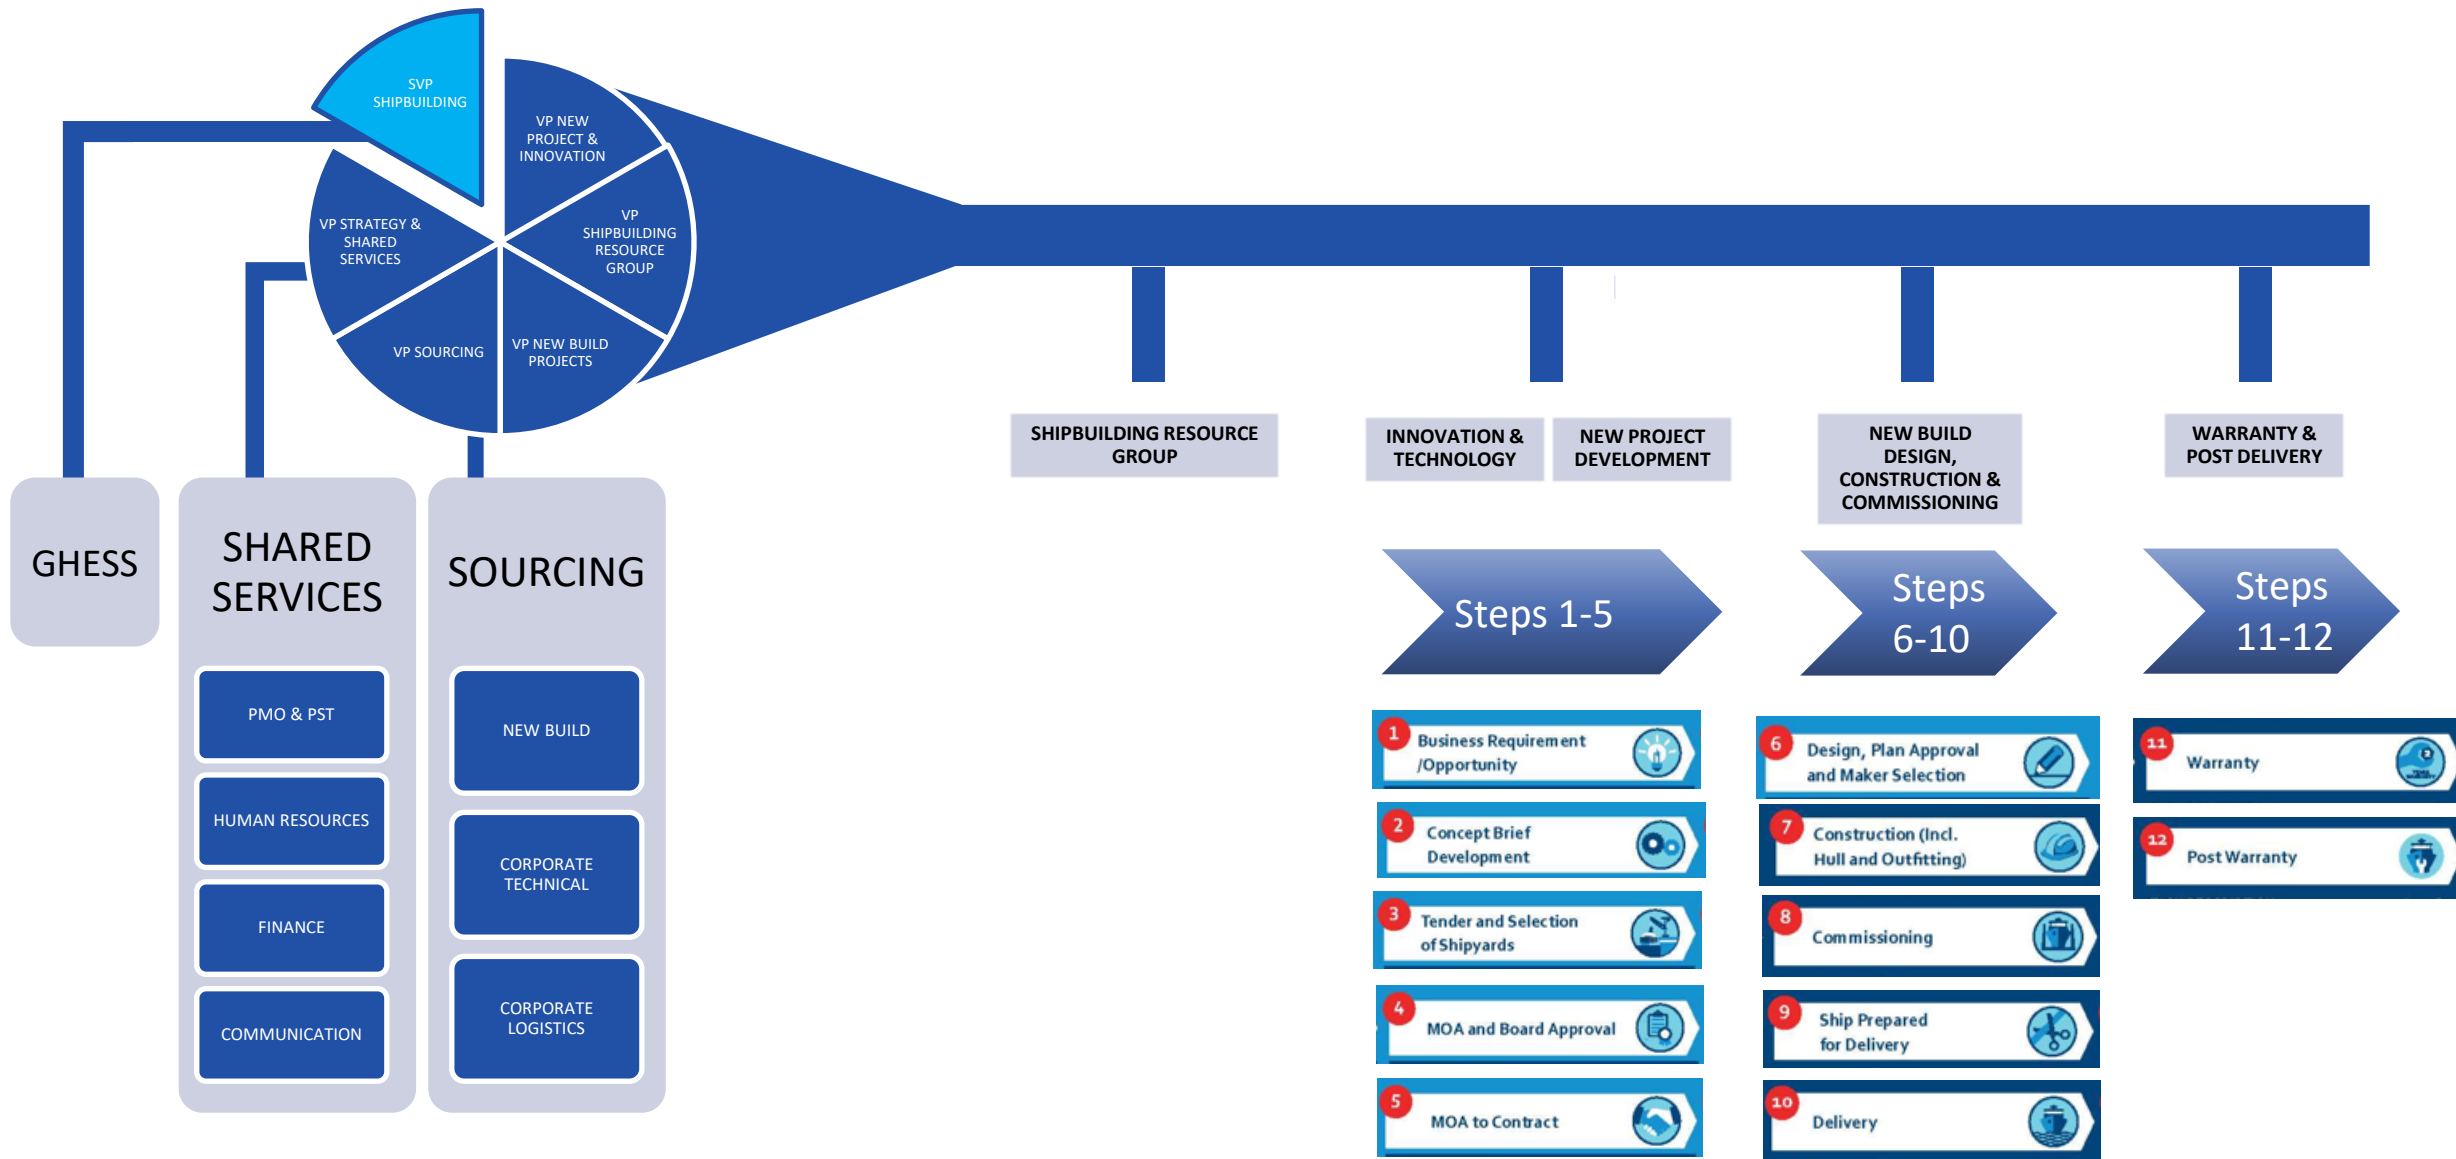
SVP SHIPBUILDING

VP NEW PROJECT & INNOVATION

VP SHIPBUILDING RESOURCE GROUP

VP NEW BUILD PROJECTS

VP SOURCING

VP STRATEGY & SHARED SERVICES

SHIPBUILDING RESOURCE GROUP

INNOVATION & TECHNOLOGY

NEW PROJECT DEVELOPMENT

NEW BUILD DESIGN, CONSTRUCTION & COMMISSIONING

WARRANTY & POST DELIVERY

GHESS

SHARED SERVICES

PMO & PST

HUMAN RESOURCES

FINANCE

COMMUNICATION

SOURCING

NEW BUILD

CORPORATE TECHNICAL

CORPORATE LOGISTICS

Steps 1-5

1 Business Requirement /Opportunity

2 Concept Brief Development

3 Tender and Selection of Shipyards

4 MOA and Board Approval

5 MOA to Contract

Steps 6-10

6 Design, Plan Approval and Maker Selection

7 Construction (Incl. Hull and Outfitting)

8 Commissioning

9 Ship Prepared for Delivery

10 Delivery

Steps 11-12

11 Warranty

12 Post Warranty